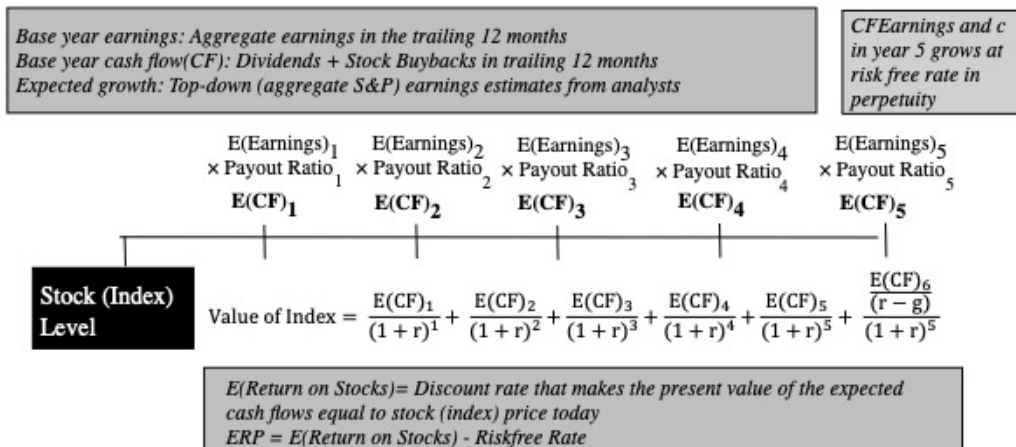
Base year earnings: Aggregate earnings in the trailing 12 months
Base year cash flow(CF): Dividends + Stock Buybacks in trailing 12 months
Expected growth: Top-down (aggregate S&P) earnings estimates from analysts

CFEarnings and c in year 5 grows at risk free rate in perpetuity

$E(\text{Earnings})_1$ $\times$ Payout Ratio$_1$ $\mathbf{E(CF)_1}$

$E(\text{Earnings})_2$ $\times$ Payout Ratio$_2$ $\mathbf{E(CF)_2}$

$E(\text{Earnings})_3$ $\times$ Payout Ratio$_3$ $\mathbf{E(CF)_3}$

$E(\text{Earnings})_4$ $\times$ Payout Ratio$_4$ $\mathbf{E(CF)_4}$

$E(\text{Earnings})_5$ $\times$ Payout Ratio$_5$ $\mathbf{E(CF)_5}$

Stock (Index) Level

Value of Index = $\frac{E(CF)_1}{(1+r)^1} + \frac{E(CF)_2}{(1+r)^2} + \frac{E(CF)_3}{(1+r)^3} + \frac{E(CF)_4}{(1+r)^4} + \frac{E(CF)_5}{(1+r)^5} + \frac{\frac{E(CF)_6}{(r-g)}}{(1+r)^5}$

E(Return on Stocks)= Discount rate that makes the present value of the expected cash flows equal to stock (index) price today
ERP = E(Return on Stocks) - Riskfree Rate